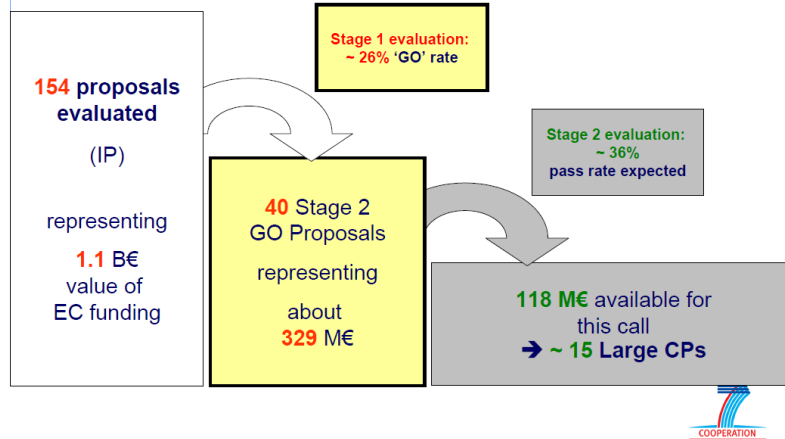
154 proposals evaluated

(IP)

representing

1.1 B€ value of EC funding

Stage 1 evaluation: ~ 26% 'GO' rate

40 Stage 2 GO Proposals

representing

about 329 M€

Stage 2 evaluation: ~ 36% pass rate expected

118 M€ available for this call

➔ ~ 15 Large CPs

COOPERATION